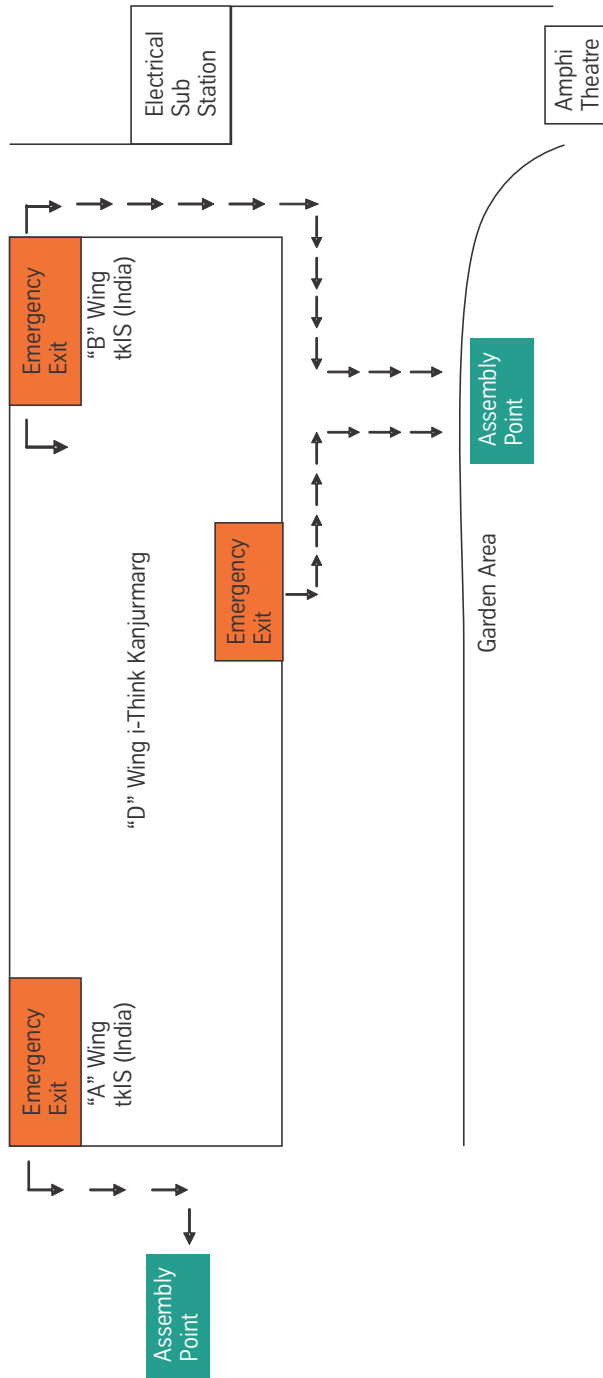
Electrical Sub Station

Amphi Theatre

Emergency Exit

"B" Wing tkIS (India)

Assembly Point

Emergency Exit

"D" Wing i-Think Kanjurmarg

Garden Area

Emergency Exit

"A" Wing tkIS (India)

Assembly Point